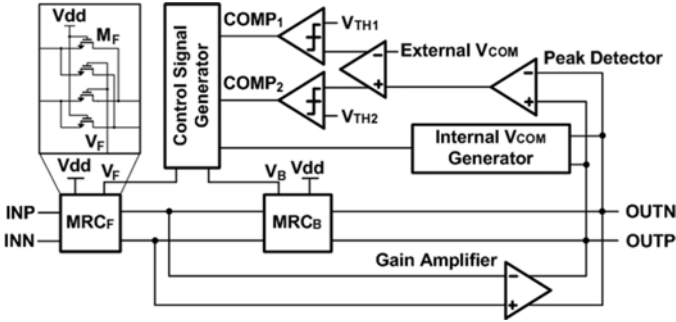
Vdd
$M_F$
$V_F$
Control Signal Generator
$COMP_1$
$V_{TH1}$
External $V_{COM}$
Peak Detector
$COMP_2$
$V_{TH2}$
Internal $V_{COM}$ Generator
Vdd
$V_F$
$V_B$
Vdd
INP
$MRC_F$
$MRC_B$
OUTN
INN
OUTP
Gain Amplifier